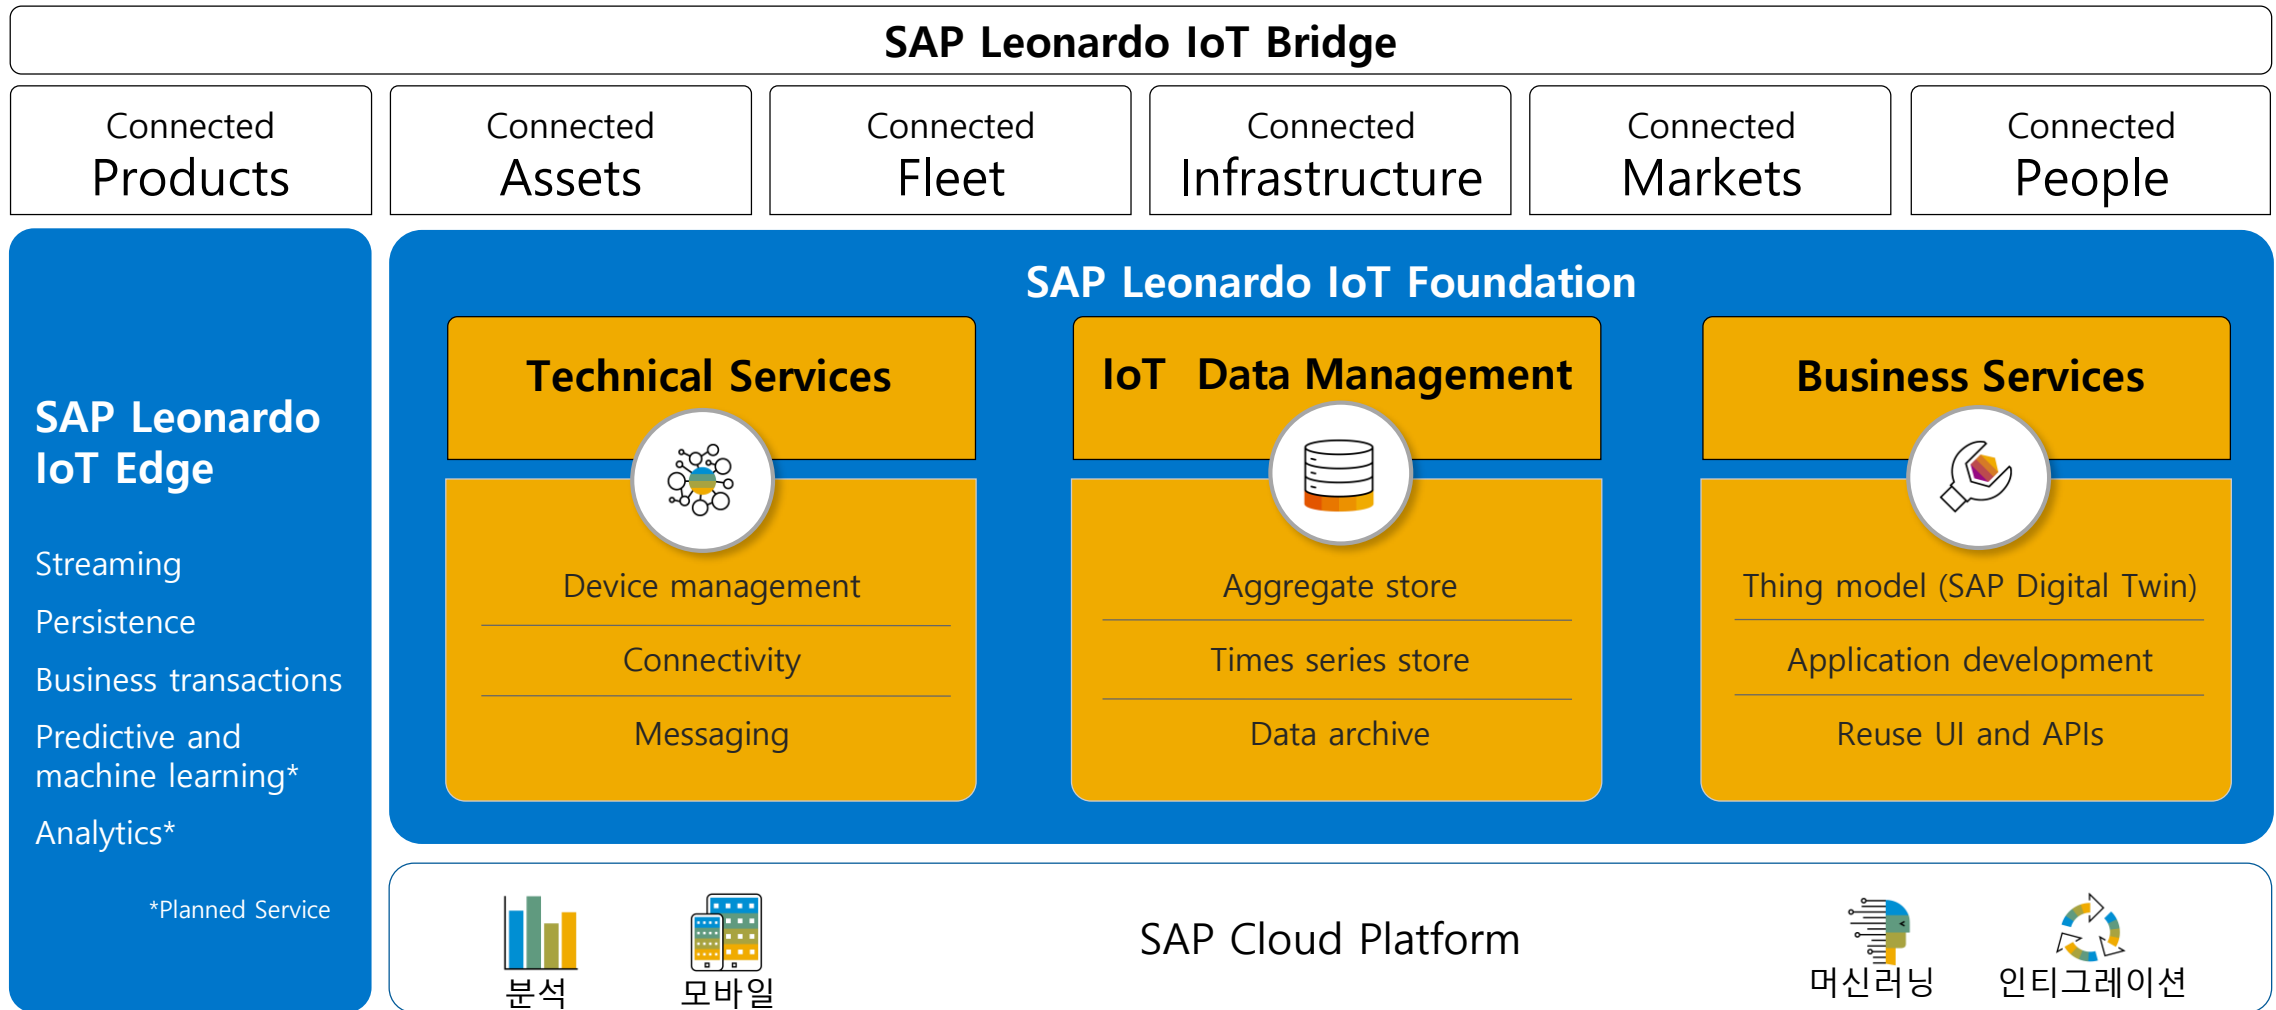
SAP Leonardo IoT Bridge

Connected Products

Connected Assets

Connected Fleet

Connected Infrastructure

Connected Markets

Connected People

SAP Leonardo IoT Edge

Streaming

Persistence

Business transactions

Predictive and machine learning*

Analytics*

*Planned Service

SAP Leonardo IoT Foundation

Technical Services

Device management

Connectivity

Messaging

IoT Data Management

Aggregate store

Times series store

Data archive

Business Services

Thing model (SAP Digital Twin)

Application development

Reuse UI and APIs

분석

모바일

SAP Cloud Platform

머신러닝

인티그레이션